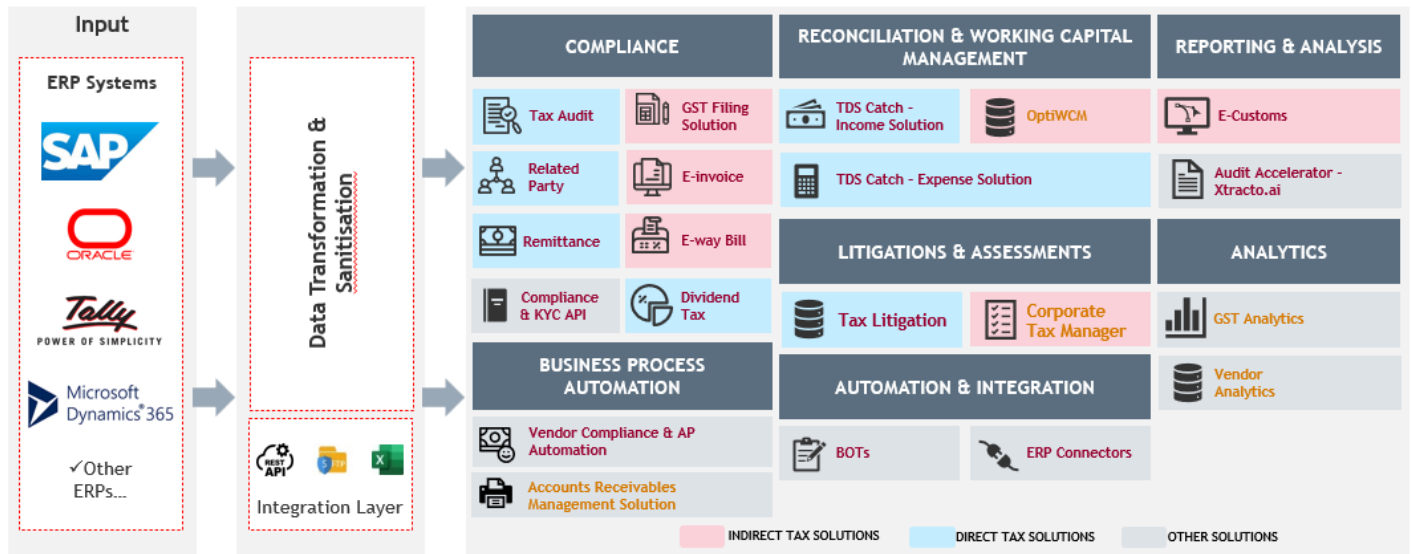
Input

ERP Systems

SAP

ORACLE

Tally
POWER OF SIMPLICITY

Microsoft Dynamics 365

✓Other ERPs...

Data Transformation & Sanitisation

REST API

SFTP

Integration Layer

COMPLIANCE

Tax Audit

GST Filing Solution

Related Party

E-invoice

Remittance

E-way Bill

Compliance & KYC API

Dividend Tax

BUSINESS PROCESS AUTOMATION

Vendor Compliance & AP Automation

Accounts Receivables Management Solution

RECONCILIATION & WORKING CAPITAL MANAGEMENT

TDS Catch - Income Solution

OptiWCM

TDS Catch - Expense Solution

LITIGATIONS & ASSESSMENTS

Tax Litigation

Corporate Tax Manager

AUTOMATION & INTEGRATION

BOTs

ERP Connectors

REPORTING & ANALYSIS

E-Customs

Audit Accelerator - Xtracto.ai

ANALYTICS

GST Analytics

Vendor Analytics

INDIRECT TAX SOLUTIONS

DIRECT TAX SOLUTIONS

OTHER SOLUTIONS